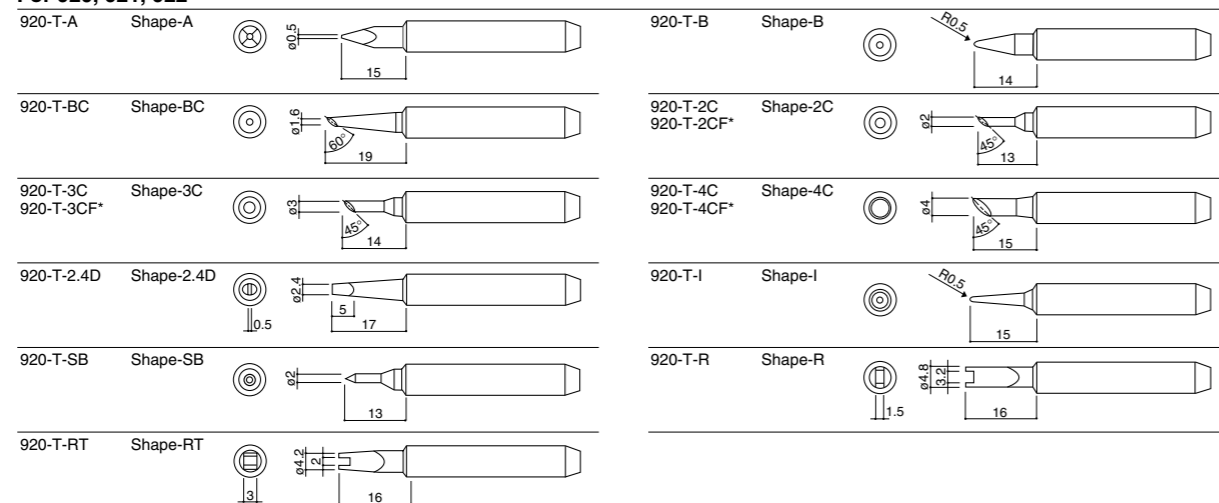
920-T-A Shape-A
ø0.5
15

920-T-B Shape-B
R0.5
14

920-T-BC Shape-BC
ø1.6
60°
19

920-T-2C
920-T-2CF* Shape-2C
ø2
45°
13

920-T-3C
920-T-3CF* Shape-3C
ø3
45°
14

920-T-4C
920-T-4CF* Shape-4C
ø4
45°
15

920-T-2.4D Shape-2.4D
0.5
ø2.4
5
17

920-T-I Shape-I
R0.5
15

920-T-SB Shape-SB
ø2
13

920-T-R Shape-R
1.5
ø4.8
3.2
16

920-T-RT Shape-RT
3
ø4.2
2
16